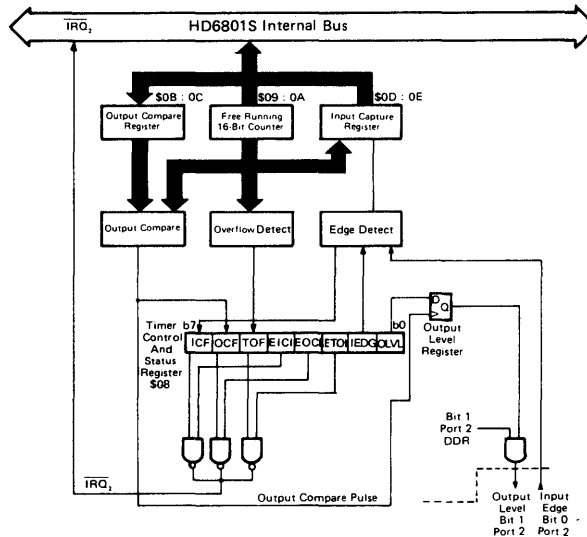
$\overline{IRQ_2}$

HD6801S Internal Bus

\$0B : 0C

Output Compare Register

\$09 : 0A

Free Running 16-Bit Counter

\$0D : 0E

Input Capture Register

Output Compare

Overflow Detect

Edge Detect

Timer Control And Status Register \$08

b7

| ICF | OCF | TOF | EICI | EOCI | ETOI | IEDG | OLVL |
|---|---|---|---|---|---|---|---|

b0

D Q

Output Level Register

Bit 1 Port 2 DDR

$\overline{IRQ_2}$

Output Compare Pulse

Output Level Bit 1 Port 2

Input Edge Bit 0 Port 2